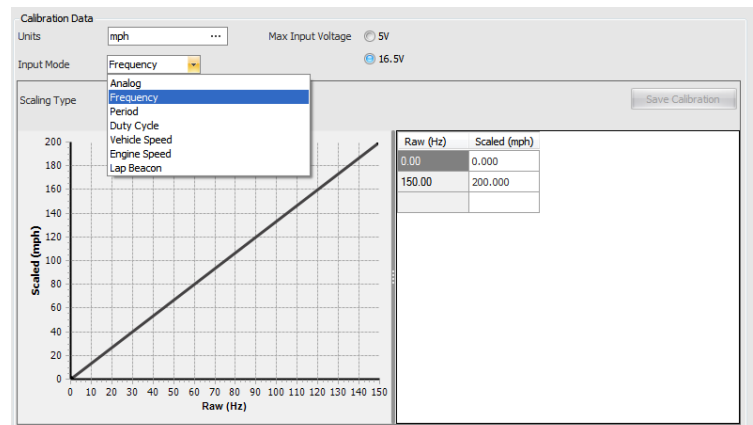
Calibration Data

Units mph ···

Max Input Voltage 5V

16.5V

Input Mode Frequency

Analog
Frequency
Period
Duty Cycle
Vehicle Speed
Engine Speed
Lap Beacon

Scaling Type

Save Calibration

200
180
160
140
120
100
80
60
40
20
0

Scaled (mph)

0 10 20 30 40 50 60 70 80 90 100 110 120 130 140 150

Raw (Hz)

| Raw (Hz) | Scaled (mph) |
|---|---|
| 0.00 | 0.000 |
| 150.00 | 200.000 |
| | |